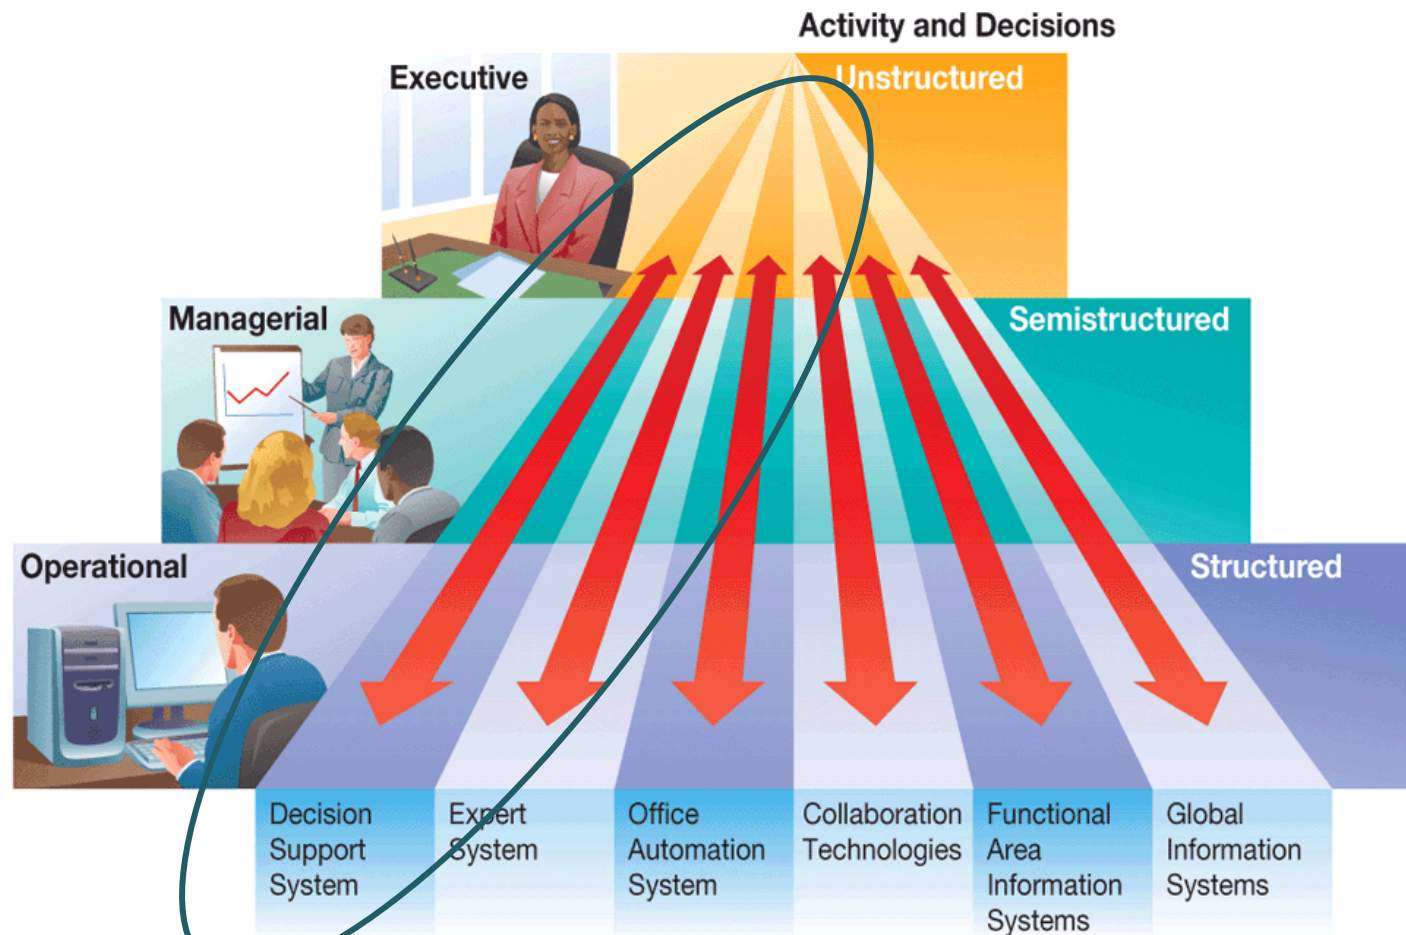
Activity and Decisions

Executive

Unstructured

Managerial

Semistructured

Operational

Structured

Decision Support System

Expert System

Office Automation System

Collaboration Technologies

Functional Area Information Systems

Global Information Systems